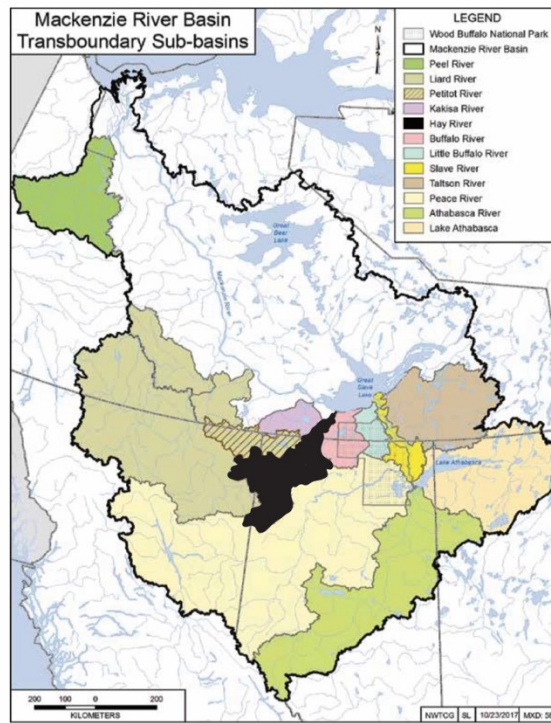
Mackenzie River Basin Transboundary Sub-basins

LEGEND
Wood Buffalo National Park
Mackenzie River Basin
Peel River
Liard River
Petitot River
Kakisa River
Hay River
Buffalo River
Little Buffalo River
Slave River
Taltson River
Peace River
Athabasca River
Lake Athabasca

N

Great Bear Lake

Mackenzie River

Great Slave Lake

Lake Athabasca

200 100 0 200
KILOMETERS

NWTCG SL 10/23/2017 MXD: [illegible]